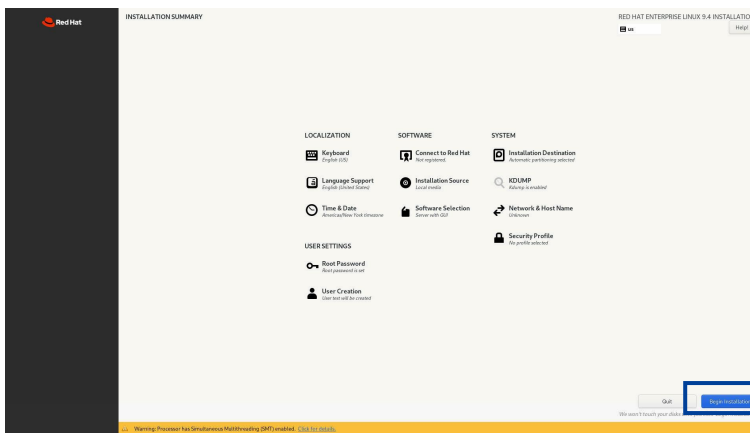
Red Hat

INSTALLATION SUMMARY

RED HAT ENTERPRISE LINUX 9.4 INSTALLATIO

us

Help!

LOCALIZATION

Keyboard
English (US)

Language Support
English (United States)

Time & Date
Americas/New York timezone

USER SETTINGS

Root Password
Root password is set

User Creation
User test will be created

SOFTWARE

Connect to Red Hat
Not registered.

Installation Source
Local media

Software Selection
Server with GUI

SYSTEM

Installation Destination
Automatic partitioning selected

KDUMP
Kdump is enabled

Network & Host Name
Unknown

Security Profile
No profile selected

Quit

Begin Installation

We won't touch your disks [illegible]

Warning: Processor has Simultaneous Multithreading (SMT) enabled. Click for details.